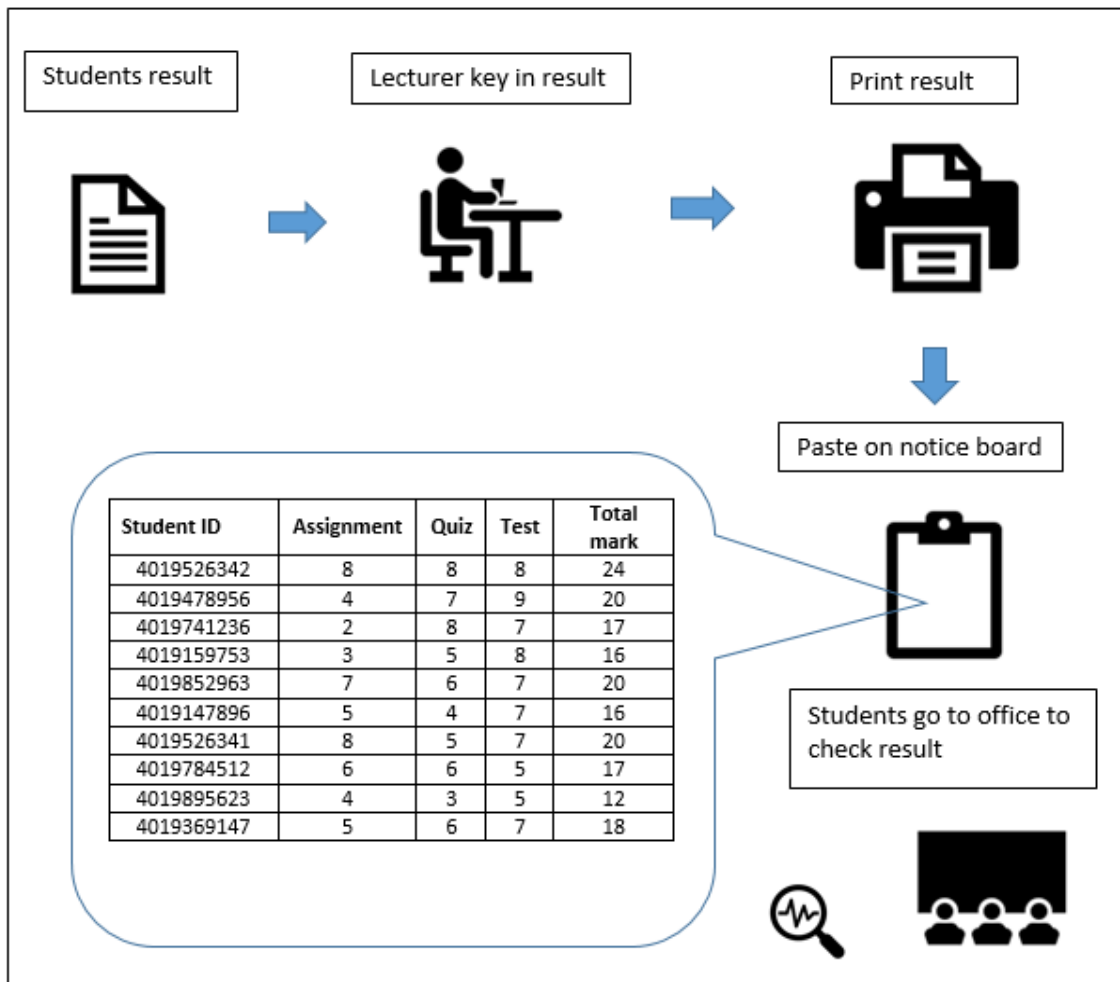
Students result

Lecturer key in result

Print result

Paste on notice board

| Student ID | Assignment | Quiz | Test | Total mark |
|---|---|---|---|---|
| 4019526342 | 8 | 8 | 8 | 24 |
| 4019478956 | 4 | 7 | 9 | 20 |
| 4019741236 | 2 | 8 | 7 | 17 |
| 4019159753 | 3 | 5 | 8 | 16 |
| 4019852963 | 7 | 6 | 7 | 20 |
| 4019147896 | 5 | 4 | 7 | 16 |
| 4019526341 | 8 | 5 | 7 | 20 |
| 4019784512 | 6 | 6 | 5 | 17 |
| 4019895623 | 4 | 3 | 5 | 12 |
| 4019369147 | 5 | 6 | 7 | 18 |

Students go to office to check result